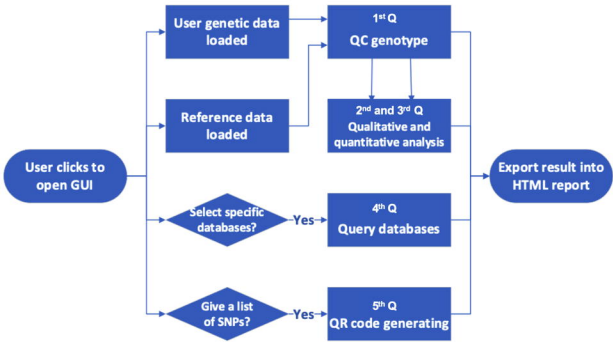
User clicks to open GUI

User genetic data loaded

Reference data loaded

Select specific databases?

Yes

Give a list of SNPs?

Yes

$1^{st}$ Q
QC genotype

$2^{nd}$ and $3^{rd}$ Q
Qualitative and quantitative analysis

$4^{th}$ Q
Query databases

$5^{th}$ Q
QR code generating

Export result into HTML report